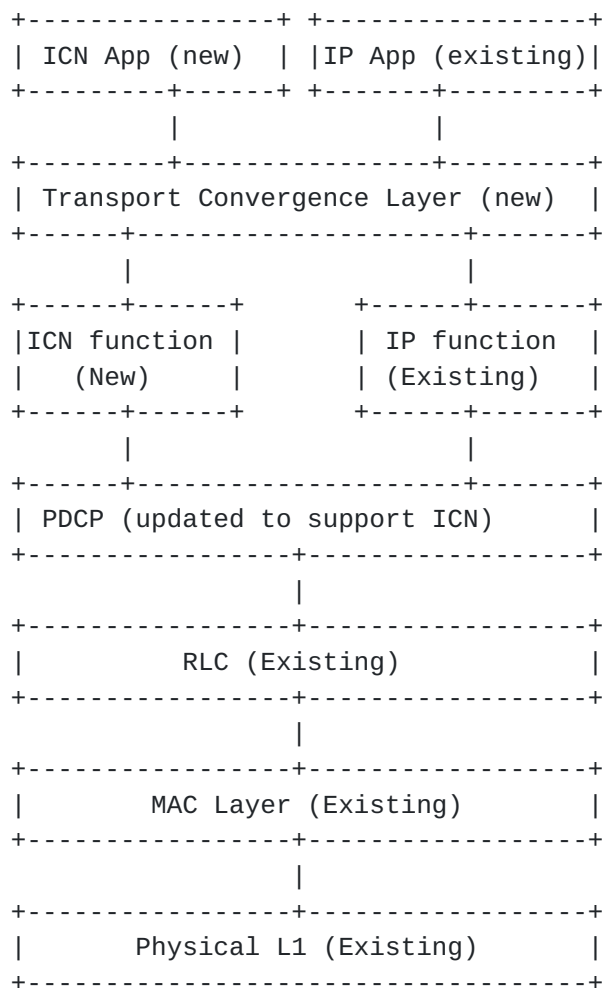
ICN App (new)

IP App (existing)

Transport Convergence Layer (new)

ICN function (New)

IP function (Existing)

PDCP (updated to support ICN)

RLC (Existing)

MAC Layer (Existing)

Physical L1 (Existing)